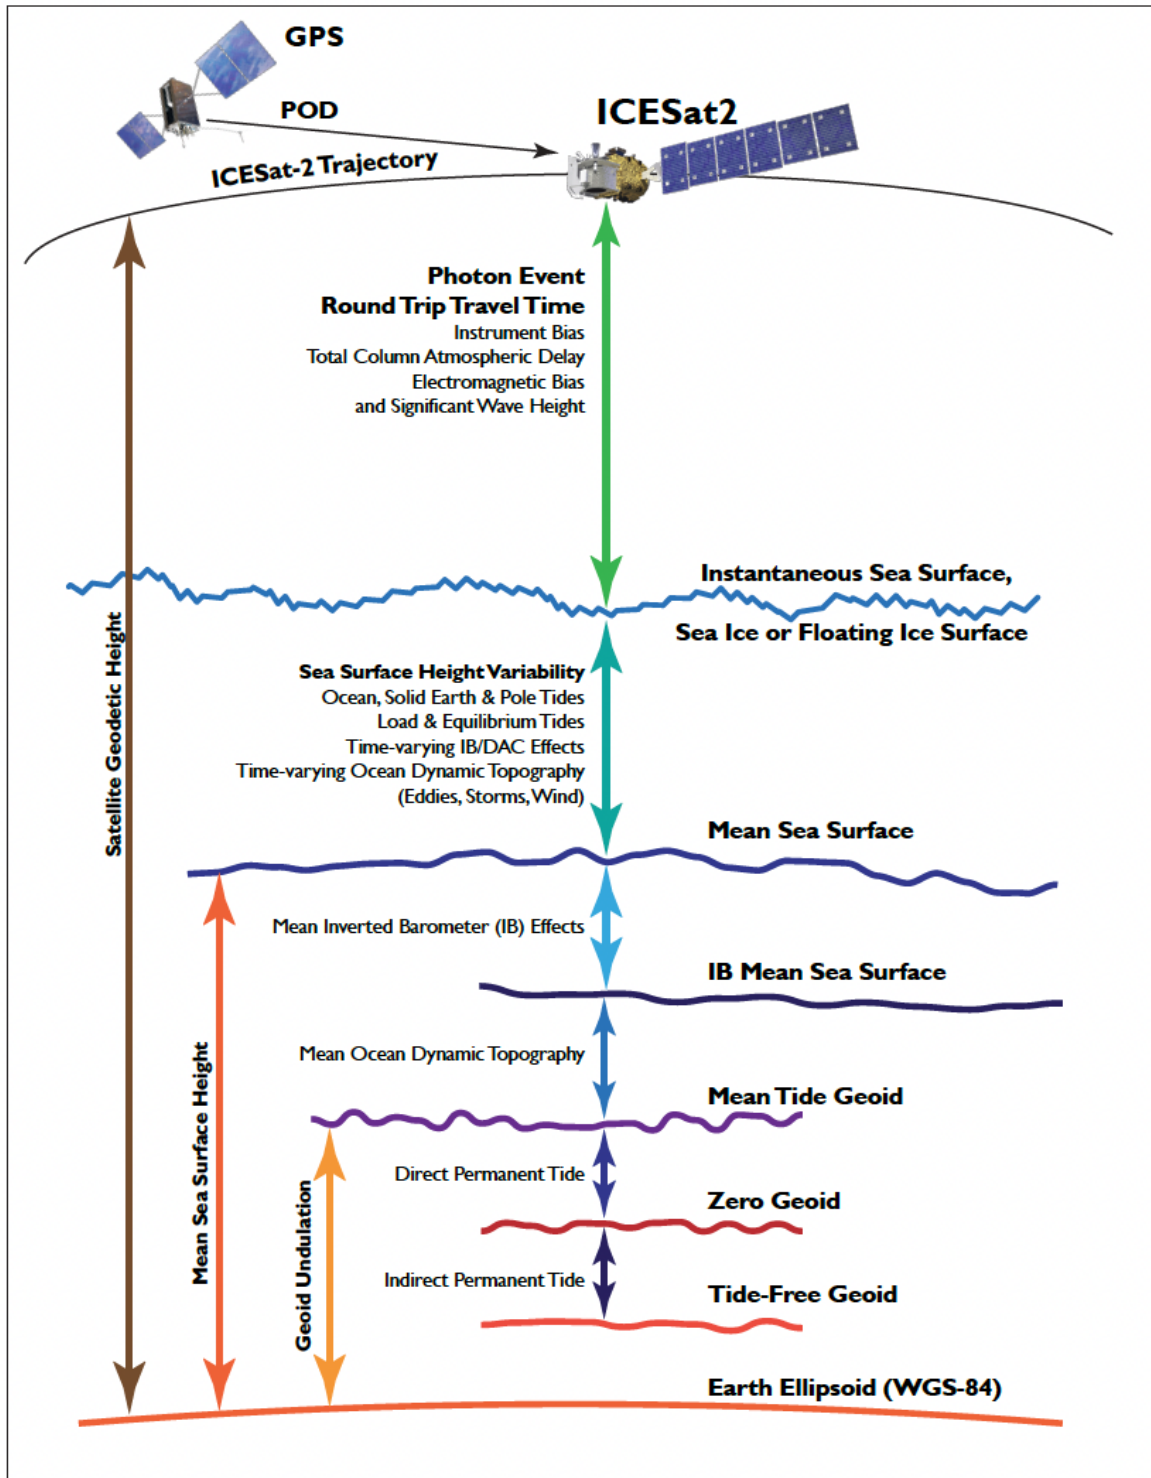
GPS

POD

ICESat2

ICESat-2 Trajectory

Photon Event
Round Trip Travel Time
Instrument Bias
Total Column Atmospheric Delay
Electromagnetic Bias
and Significant Wave Height

Satellite Geodetic Height

Instantaneous Sea Surface,
Sea Ice or Floating Ice Surface

Sea Surface Height Variability
Ocean, Solid Earth & Pole Tides
Load & Equilibrium Tides
Time-varying IB/DAC Effects
Time-varying Ocean Dynamic Topography
(Eddies, Storms, Wind)

Mean Sea Surface

Mean Inverted Barometer (IB) Effects

IB Mean Sea Surface

Mean Ocean Dynamic Topography

Mean Tide Geoid

Mean Sea Surface Height

Direct Permanent Tide

Zero Geoid

Geoid Undulation

Indirect Permanent Tide

Tide-Free Geoid

Earth Ellipsoid (WGS-84)